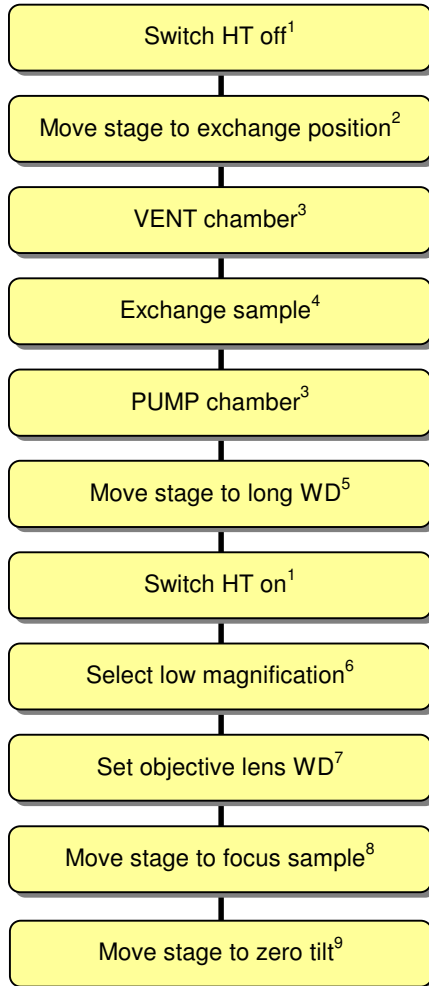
Switch HT off$^1$

Move stage to exchange position$^2$

VENT chamber$^3$

Exchange sample$^4$

PUMP chamber$^3$

Move stage to long WD$^5$

Switch HT on$^1$

Select low magnification$^6$

Set objective lens WD$^7$

Move stage to focus sample$^8$

Move stage to zero tilt$^9$